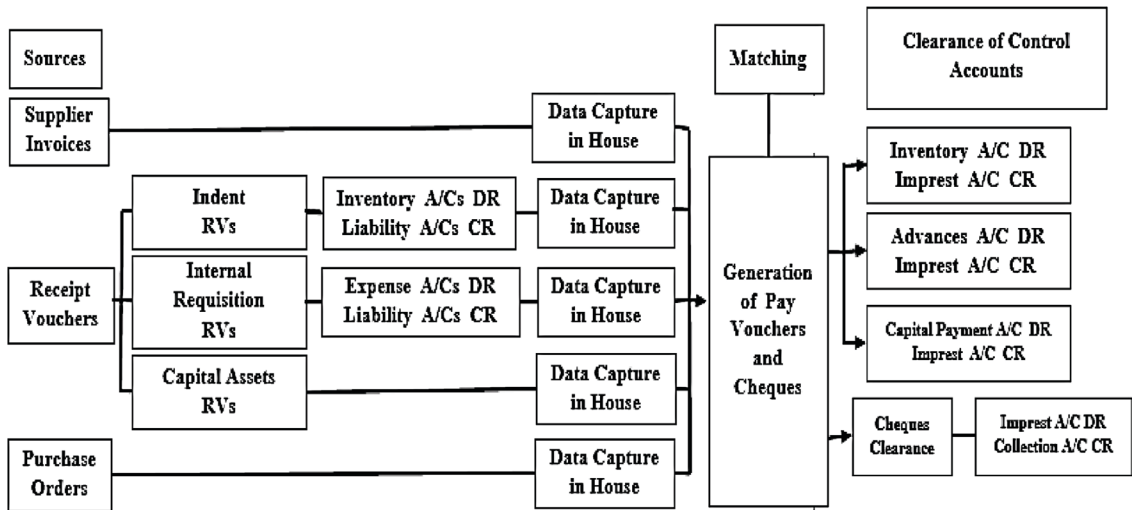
Sources

Matching

Clearance of Control Accounts

Supplier Invoices

Data Capture in House

Inventory A/C DR Imprest A/C CR

Indent RVs

Inventory A/Cs DR Liability A/Cs CR

Data Capture in House

Advances A/C DR Imprest A/C CR

Receipt Vouchers

Internal Requisition RVs

Expense A/Cs DR Liability A/Cs CR

Data Capture in House

Generation of Pay Vouchers and Cheques

Capital Payment A/C DR Imprest A/C CR

Capital Assets RVs

Data Capture in House

Cheques Clearance

Imprest A/C DR Collection A/C CR

Purchase Orders

Data Capture in House